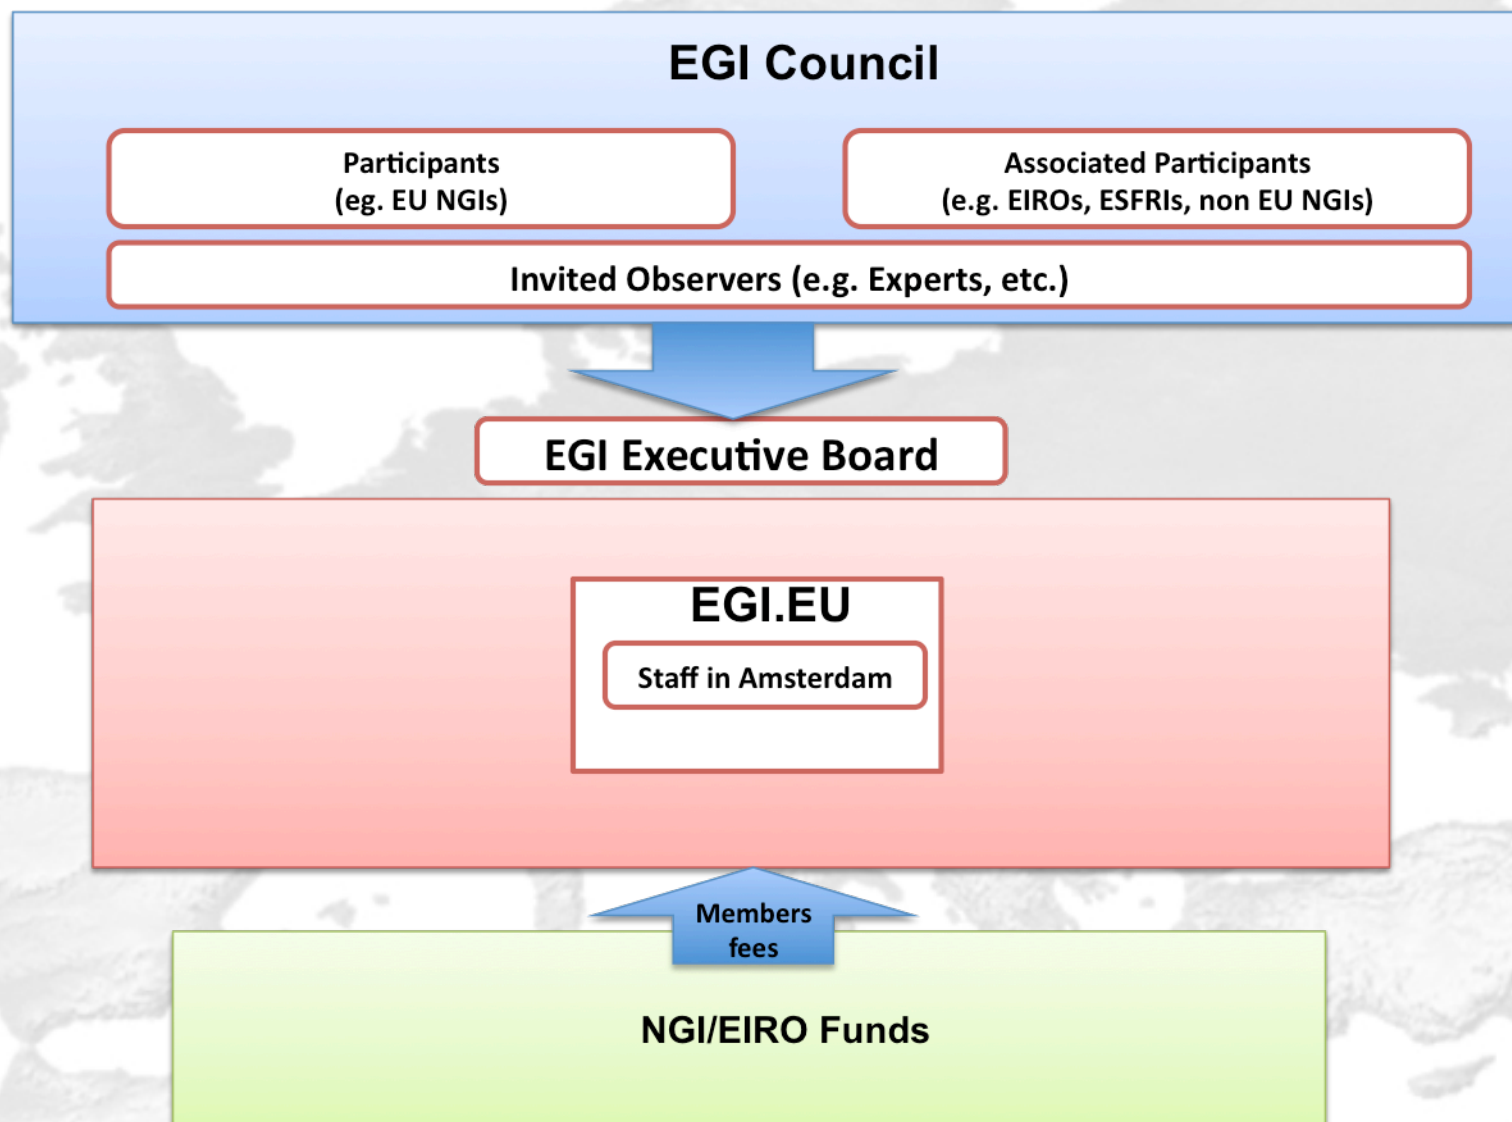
EGI Council

Participants
(eg. EU NGIs)

Associated Participants
(e.g. EIROs, ESFRIs, non EU NGIs)

Invited Observers (e.g. Experts, etc.)

EGI Executive Board

EGI.EU

Staff in Amsterdam

Members fees

NGI/EIRO Funds